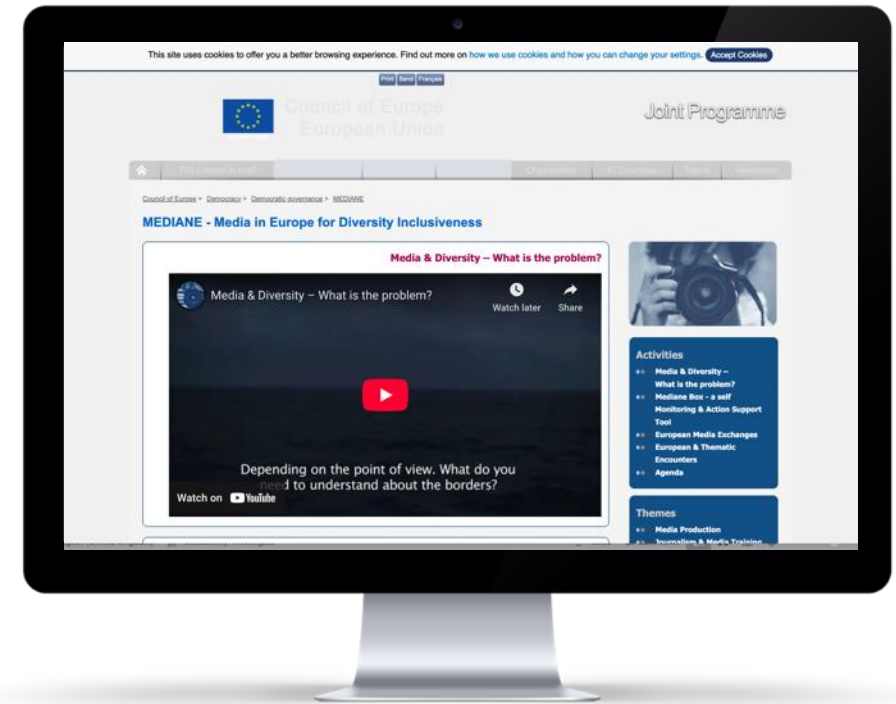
This site uses cookies to offer you a better browsing experience. Find out more on how we use cookies and how you can change your settings. Accept Cookies

Print Send Français

Council of Europe
European Union

Joint Programme

The Council in brief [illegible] Organisation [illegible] Events Newsroom

Council of Europe > Democracy > Democratic governance > MEDIANE

MEDIANE - Media in Europe for Diversity Inclusiveness

Media & Diversity – What is the problem?

Media & Diversity – What is the problem?

Watch later

Share

Depending on the point of view. What do you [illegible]d to understand about the borders?

Watch on YouTube

Activities

Media & Diversity – What is the problem?

Mediane Box - a self Monitoring & Action Support Tool

European Media Exchanges

European & Thematic Encounters

Agenda

Themes

Media Production

Journalism & Media Training